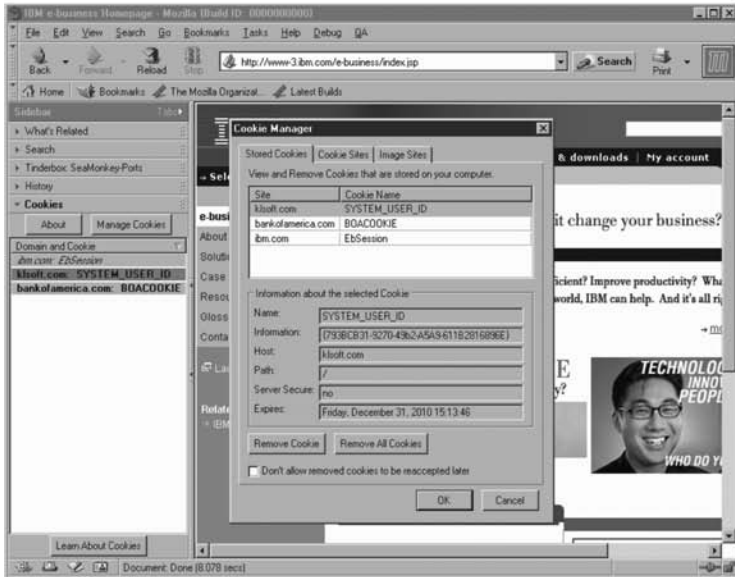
IBM e-business Homepage - Mozilla {Build ID: 0000000000}

File Edit View Search Go Bookmarks Tasks Help Debug QA

Back Forward Reload Stop http://www-3.ibm.com/e-business/index.jsp Search Print

Home Bookmarks The Mozilla Organizat... Latest Builds

Sidebar Tabs

What's Related
Search
Tinderbox SeaMonkey-Ports
History
Cookies

About Manage Cookies

Domain and Cookie
ibm.com: EbSession
klsoft.com: SYSTEM_USER_ID
bankofamerica.com: BOACOOKIE

Learn About Cookies

Cookie Manager

Stored Cookies | Cookie Sites | Image Sites

View and Remove Cookies that are stored on your computer.

| Site | Cookie Name |
|---|---|
| klsoft.com | SYSTEM_USER_ID |
| bankofamerica.com | BOACOOKIE |
| ibm.com | EbSession |

Information about the selected Cookie

Name: SYSTEM_USER_ID
Information: {793BCB31-9270-49b2-A5A9-611B2816896E}
Host: klsoft.com
Path: /
Server Secure: no
Expires: Friday, December 31, 2010 15:13:46

Remove Cookie Remove All Cookies

Don't allow removed cookies to be reaccepted later

OK Cancel

& downloads | My account

e-busi
About
Soluti
Case
Resou
Gloss
Conta

Sel

Relate
IBM

it change your business?

ficient? Improve productivity? Wha
world, IBM can help. And it's all ri

→ mo

E
y?

TECHNOLO
INNO
PEOPL
WHO DO Y

Document: Done (8.078 secs)